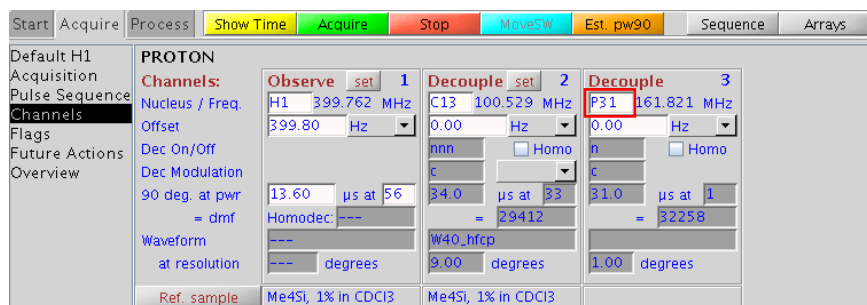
Start Acquire Process Show Time Acquire Stop MoveSW Est. pw90 Sequence Arrays

Default H1
Acquisition
Pulse Sequence
Channels
Flags
Future Actions
Overview

PROTON

| Channels: | Observe set 1 | Decouple set 2 | Decouple 3 |
|---|---|---|---|
| Nucleus / Freq. | H1 399.762 MHz | C13 100.529 MHz | P31 161.821 MHz |
| Offset | 399.80 Hz | 0.00 Hz | 0.00 Hz |
| Dec On/Off | | nnn Homo | n Homo |
| Dec Modulation | | c | c |
| 90 deg. at pwr | 13.60 μs at 56 | 34.0 μs at 33 | 31.0 μs at 1 |
| = dmf | Homodec: --- | = 29412 | = 32258 |
| Waveform | --- | W40_hfcp | |
| at resolution | --- degrees | 9.00 degrees | 1.00 degrees |

Ref. sample Me4Si, 1% in CDCl3 Me4Si, 1% in CDCl3